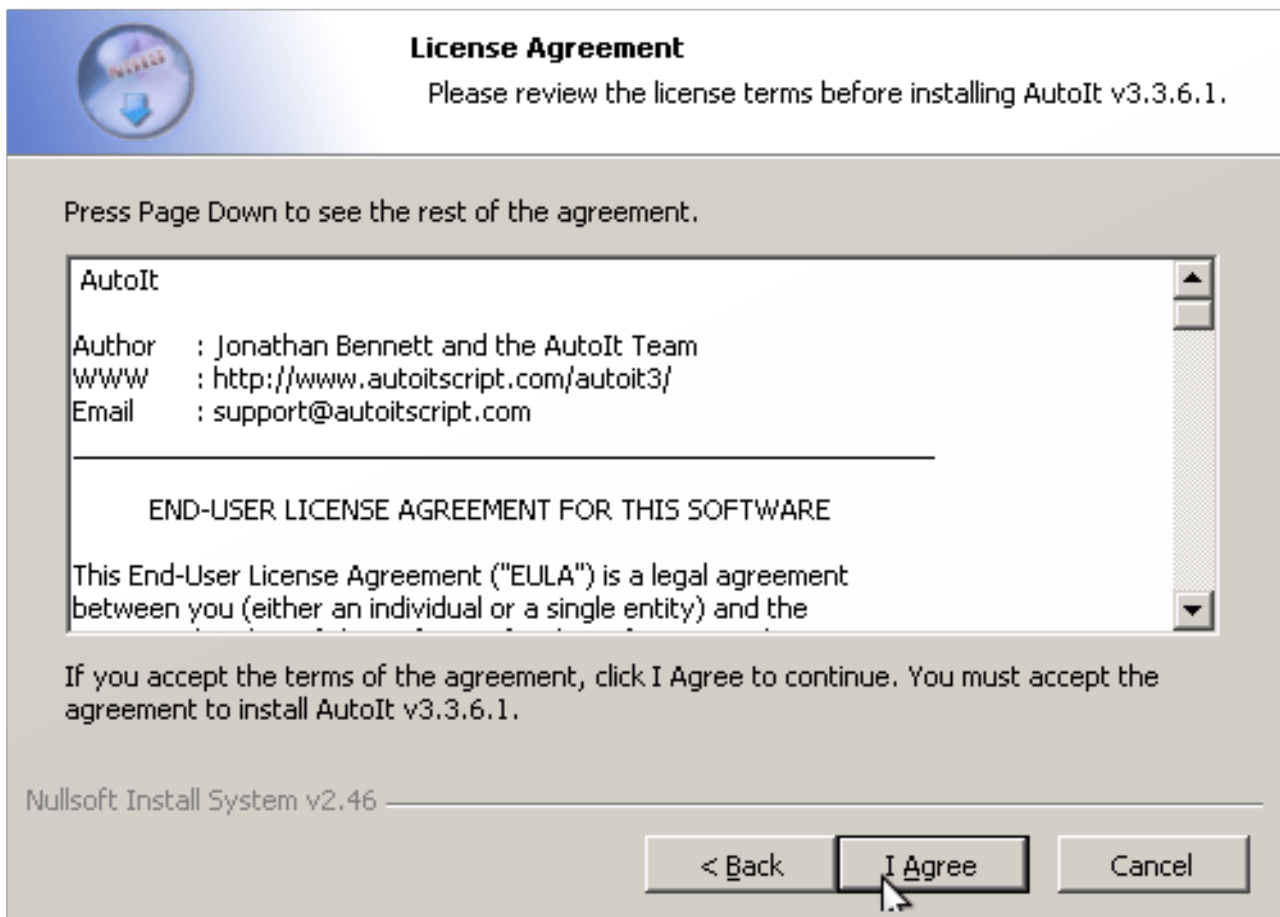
License Agreement

Please review the license terms before installing AutoIt v3.3.6.1.

Press Page Down to see the rest of the agreement.

AutoIt

Author : Jonathan Bennett and the AutoIt Team
WWW : http://www.autoitscript.com/autoit3/
Email : support@autoitscript.com

END-USER LICENSE AGREEMENT FOR THIS SOFTWARE

This End-User License Agreement ("EULA") is a legal agreement between you (either an individual or a single entity) and the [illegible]

If you accept the terms of the agreement, click I Agree to continue. You must accept the agreement to install AutoIt v3.3.6.1.

Nullsoft Install System v2.46

< Back | I Agree | Cancel